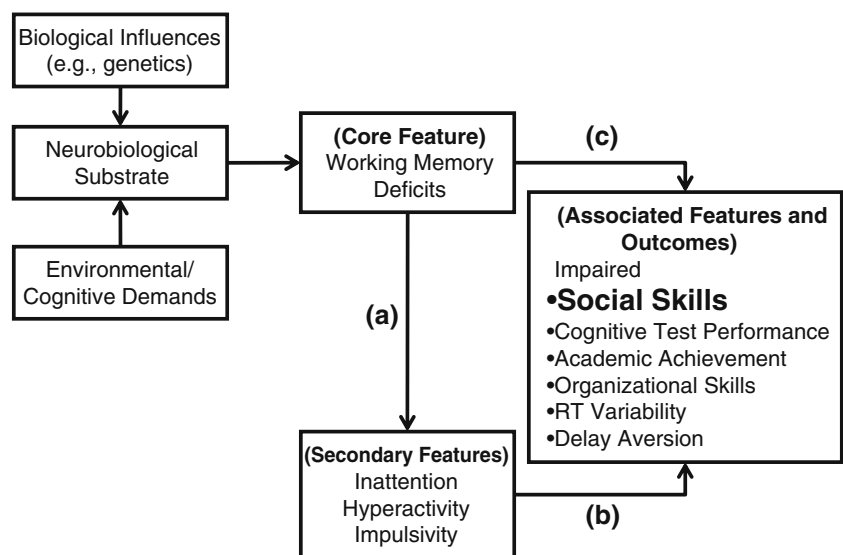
Biological Influences (e.g., genetics)

Neurobiological Substrate

Environmental/ Cognitive Demands

(Core Feature) Working Memory Deficits

(c)

(a)

(Associated Features and Outcomes)
Impaired
•Social Skills
•Cognitive Test Performance
•Academic Achievement
•Organizational Skills
•RT Variability
•Delay Aversion

(Secondary Features)
Inattention
Hyperactivity
Impulsivity

(b)